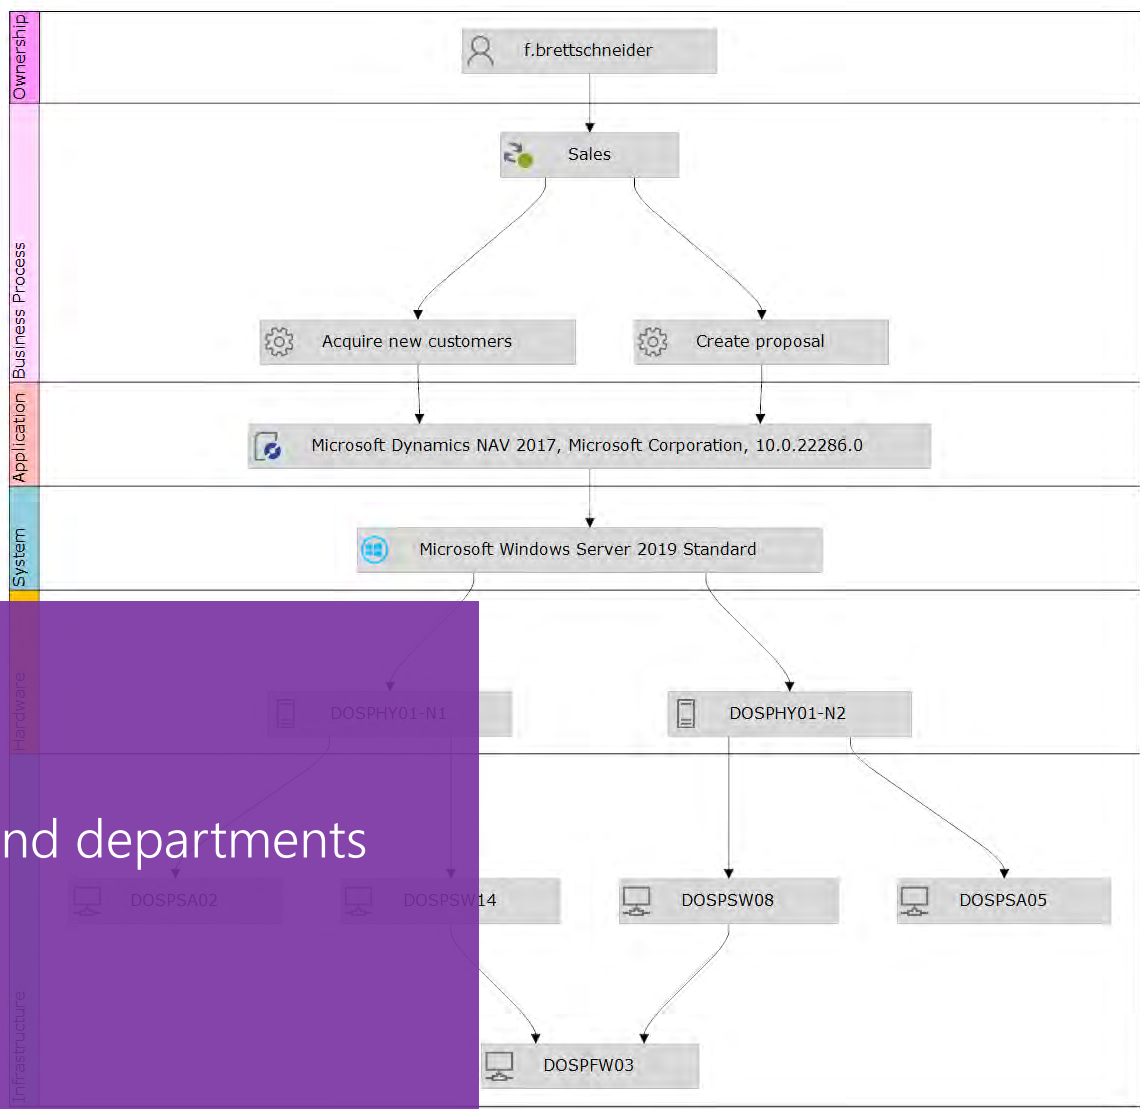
Ownership

f.brettschneider

Business Process

Sales

Acquire new customers

Create proposal

Application

Microsoft Dynamics NAV 2017, Microsoft Corporation, 10.0.22286.0

System

Microsoft Windows Server 2019 Standard

Hardware

DOSPHY01-N1

DOSPHY01-N2

nd departments

DOSPSA02

DOSPSW14

DOSPSW08

DOSPSA05

Infrastructure

DOSPFW03